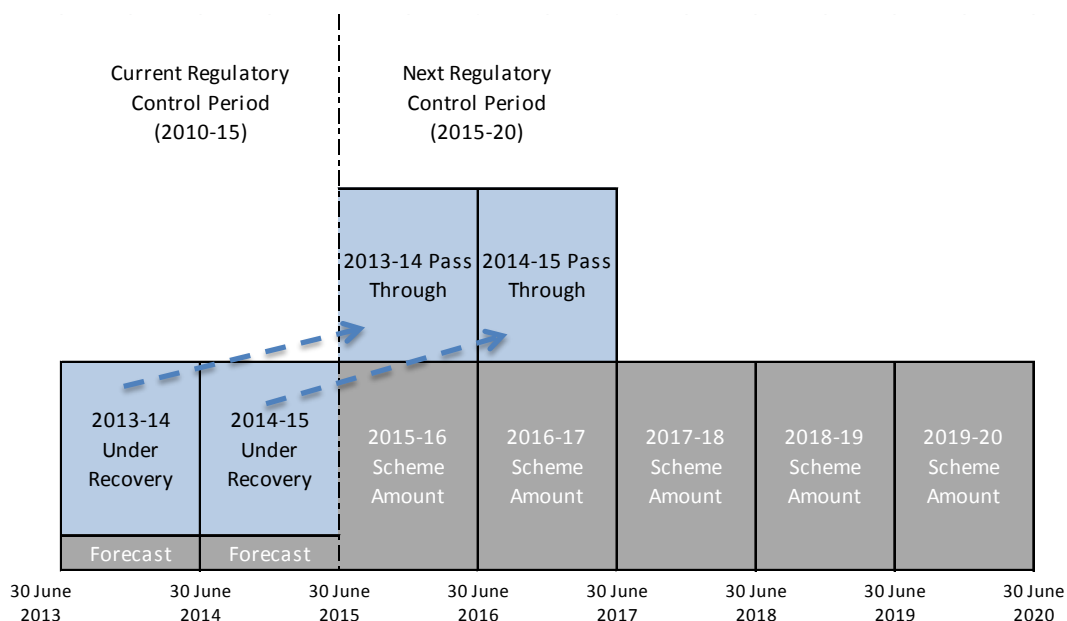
Current Regulatory Control Period (2010-15)

Next Regulatory Control Period (2015-20)

2013-14 Pass Through

2014-15 Pass Through

2013-14 Under Recovery

2014-15 Under Recovery

2015-16 Scheme Amount

2016-17 Scheme Amount

2017-18 Scheme Amount

2018-19 Scheme Amount

2019-20 Scheme Amount

Forecast

Forecast

30 June 2013

30 June 2014

30 June 2015

30 June 2016

30 June 2017

30 June 2018

30 June 2019

30 June 2020